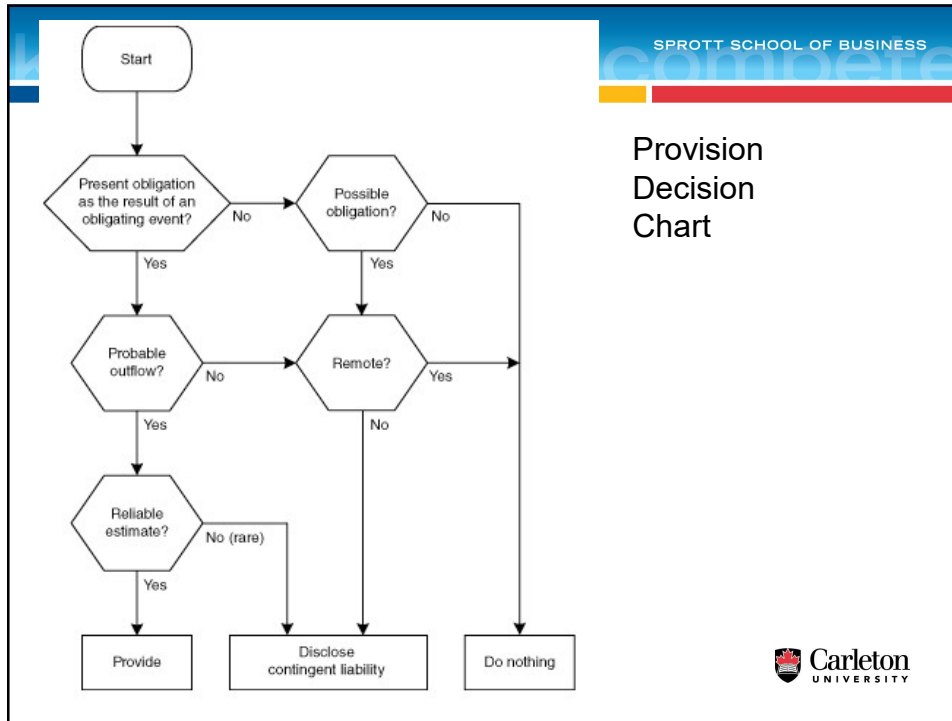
SPROTT SCHOOL OF BUSINESS

compete

Provision Decision Chart

Start

Present obligation as the result of an obligating event?

No

Possible obligation?

No

Yes

Yes

Probable outflow?

No

Remote?

Yes

Yes

No

Reliable estimate?

No (rare)

Yes

Provide

Disclose contingent liability

Do nothing

Carleton UNIVERSITY